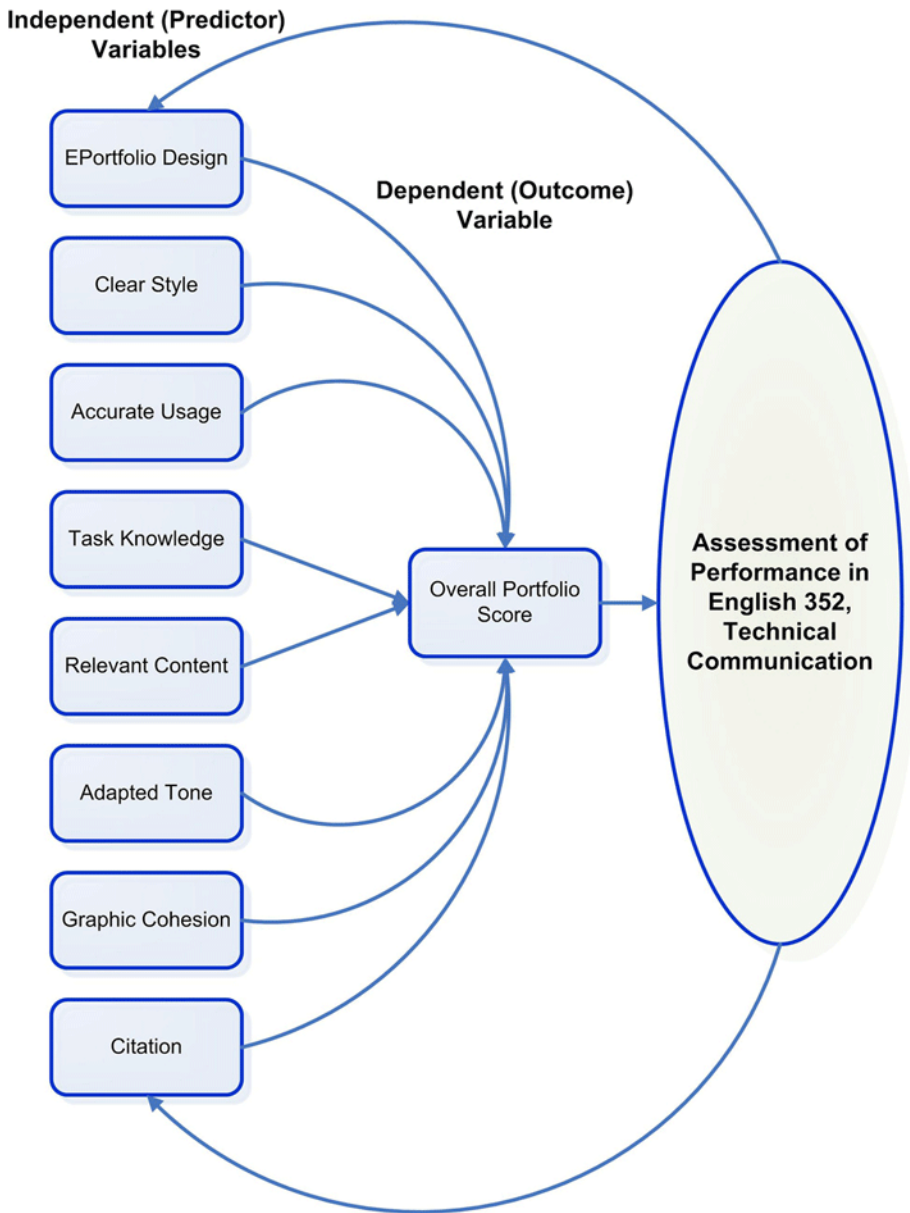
Independent (Predictor) Variables

EPortfolio Design

Dependent (Outcome) Variable

Clear Style

Accurate Usage

Task Knowledge

Relevant Content

Adapted Tone

Graphic Cohesion

Citation

Overall Portfolio Score

Assessment of Performance in English 352, Technical Communication